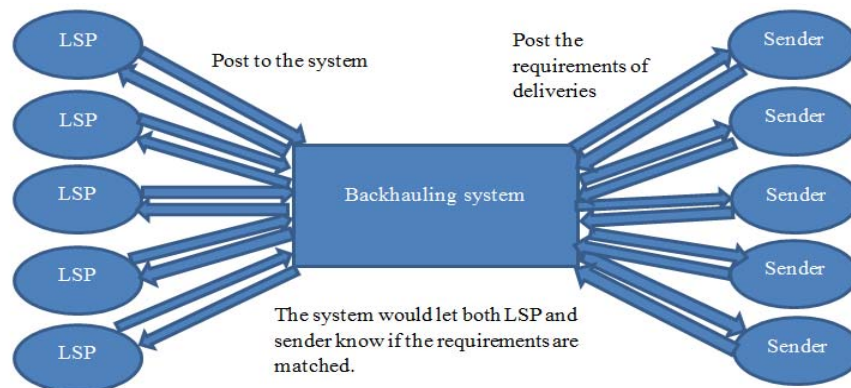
LSP
LSP
LSP
LSP
LSP

Post to the system

Post the requirements of deliveries

Backhauling system

The system would let both LSP and sender know if the requirements are matched.

Sender
Sender
Sender
Sender
Sender